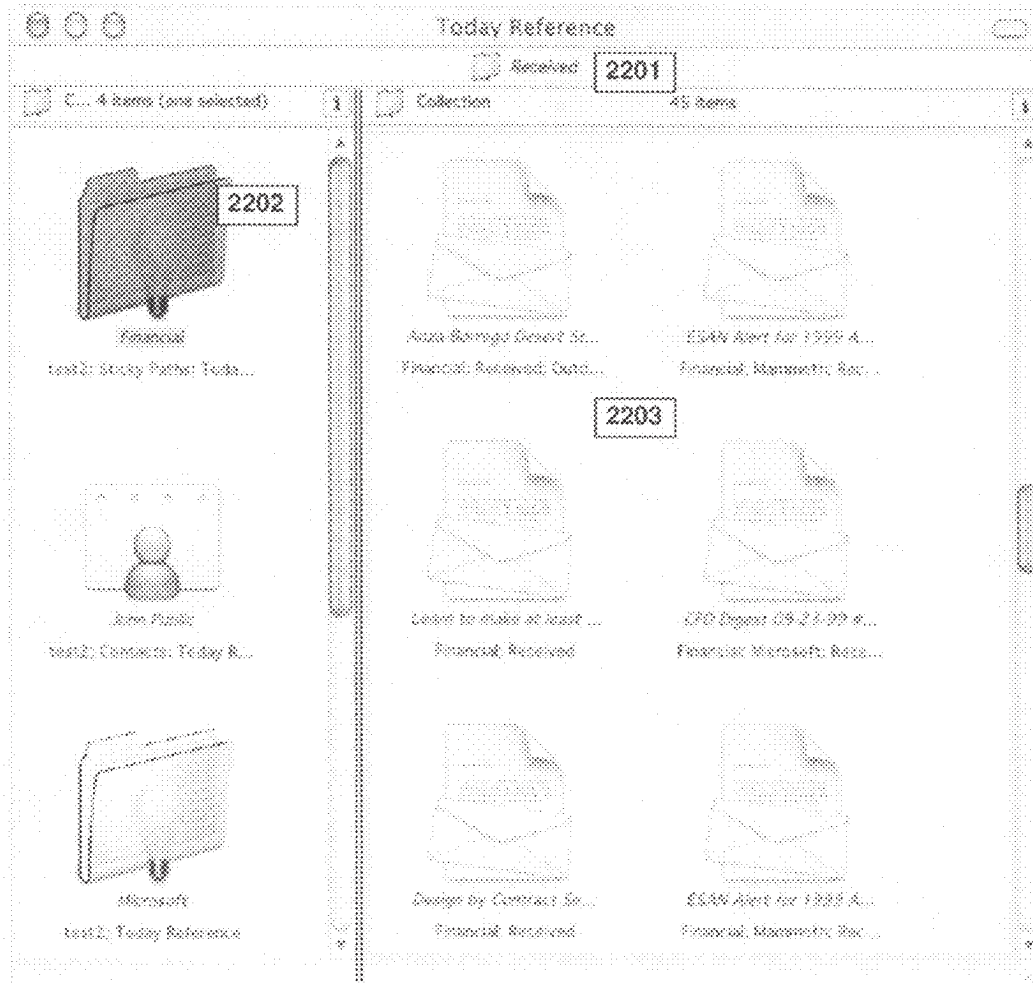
Today Reference

Received 2201

C... 4 items (one selected)

Collection 45 items

2202

Financial

test2: Sticky Paths: Toda...

Anza Borrego Desert St...

Financial: Received: Outd...

ESAN Alert for 1999 A...

Financial: Microsoft: Rec...

2203

John Public

test2: Contacts: Today R...

Learn to make at least ...

Financial: Received

CFO Digest 09-23-99 #...

Financial: Microsoft: Rece...

Microsoft

test2: Today Reference

Design by Contract Se...

Financial: Received

ESAN Alert for 1999 A...

Financial: Microsoft: Rec...